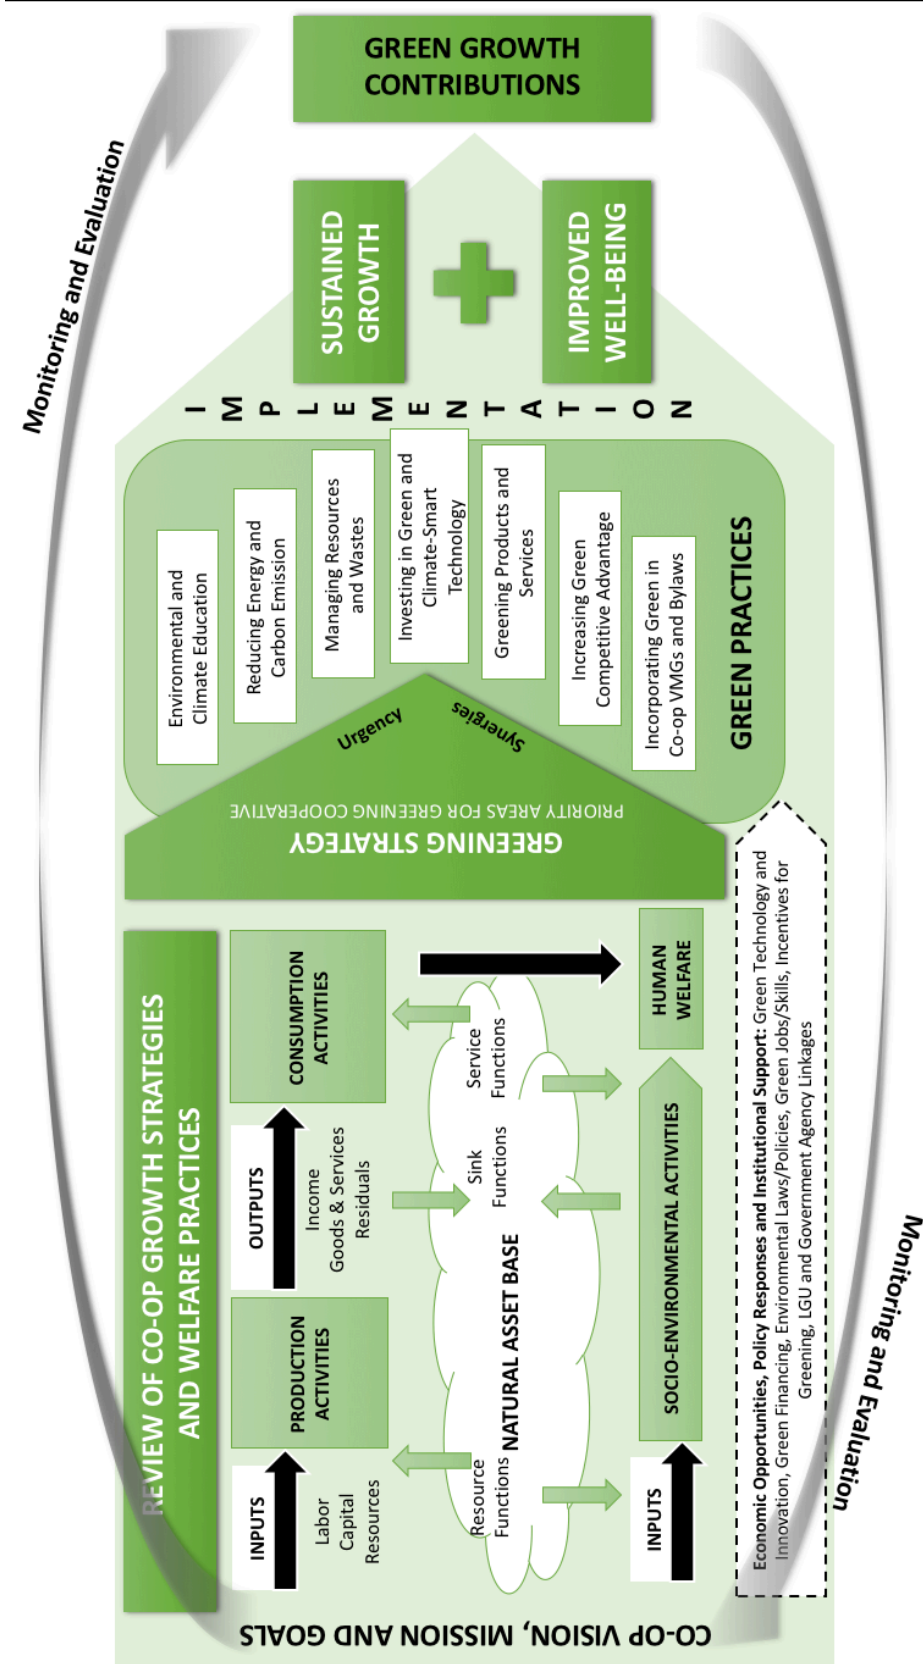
GREEN GROWTH CONTRIBUTIONS

SUSTAINED GROWTH

IMPROVED WELL-BEING

IMPLEMENTATION

Monitoring and Evaluation

Environmental and Climate Education

Reducing Energy and Carbon Emission

Managing Resources and Wastes

Investing in Green and Climate-Smart Technology

Greening Products and Services

Increasing Green Competitive Advantage

Incorporating Green in Co-op VMGs and Bylaws

GREEN PRACTICES

Urgency

Synergies

PRIORITY AREAS FOR GREENING COOPERATIVE

GREENING STRATEGY

REVIEW OF CO-OP GROWTH STRATEGIES AND WELFARE PRACTICES

INPUTS

Labor
Capital
Resources

PRODUCTION ACTIVITIES

OUTPUTS

Income
Goods & Services
Residuals

CONSUMPTION ACTIVITIES

HUMAN WELFARE

Resource Functions

Sink Functions

Service Functions

NATURAL ASSET BASE

INPUTS

SOCIO-ENVIRONMENTAL ACTIVITIES

Economic Opportunities, Policy Responses and Institutional Support: Green Technology and Innovation, Green Financing, Environmental Laws/Policies, Green Jobs/Skills, Incentives for Greening, LGU and Government Agency Linkages

Monitoring and Evaluation

CO-OP VISION, MISSION AND GOALS